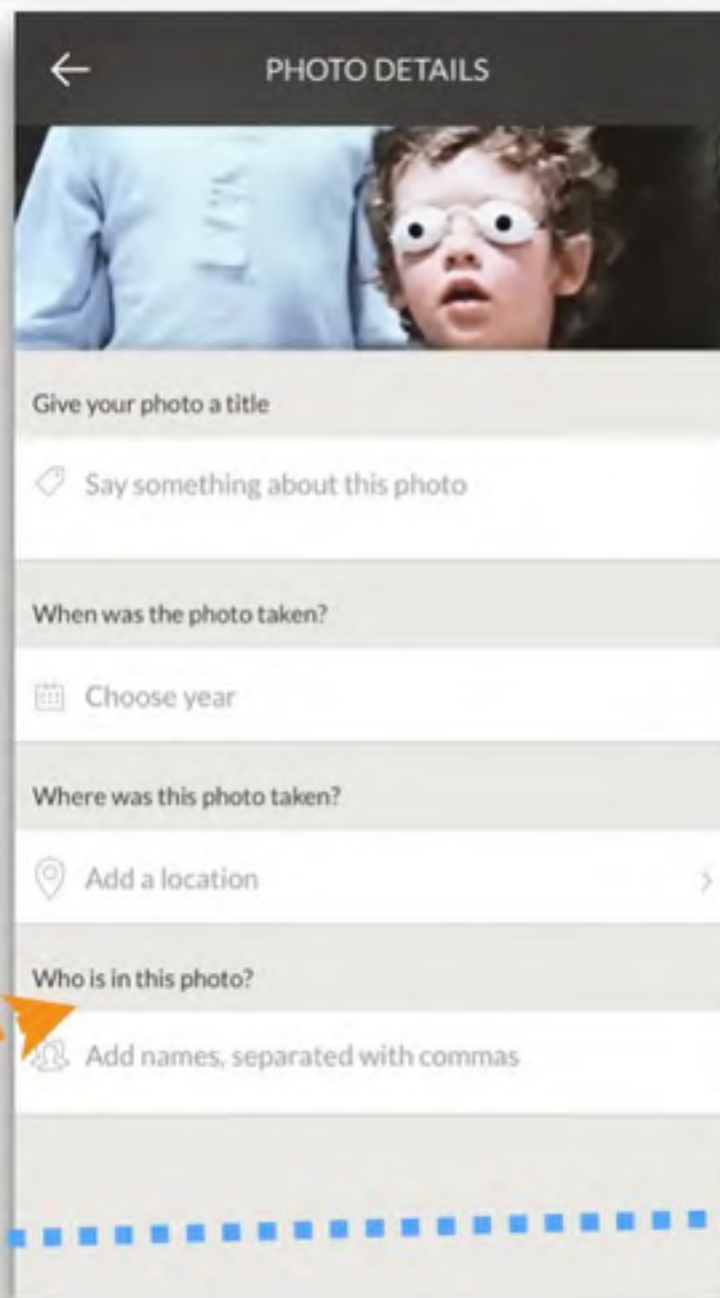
PHOTO DETAILS

Give your photo a title

Say something about this photo

When was the photo taken?

Choose year

Where was this photo taken?

Add a location

Who is in this photo?

Add names, separated with commas